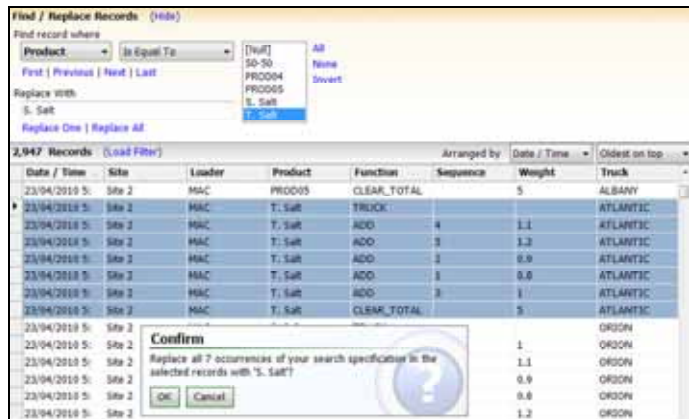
Find / Replace Records (Hide)

Find record where

Product | Is Equal To

[Null]
50-50
PROD04
PROD05
S. Salt
T. Salt

All
None
Invert

First | Previous | Next | Last

Replace With

S. Salt

Replace One | Replace All

2,947 Records (Load Filter)

Arranged by Date / Time | Oldest on top

| Date / Time | Site | Loader | Product | Function | Sequence | Weight | Truck |
|---|---|---|---|---|---|---|---|
| 23/04/2010 5: | Site 2 | MAC | PROD05 | CLEAR_TOTAL | | 5 | ALBANY |
| 23/04/2010 5: | Site 2 | MAC | T. Salt | TRUCK | | | ATLANTIC |
| 23/04/2010 5: | Site 2 | MAC | T. Salt | ADD | 4 | 1.1 | ATLANTIC |
| 23/04/2010 5: | Site 2 | MAC | T. Salt | ADD | 3 | 1.2 | ATLANTIC |
| 23/04/2010 5: | Site 2 | MAC | T. Salt | ADD | 2 | 0.9 | ATLANTIC |
| 23/04/2010 5: | Site 2 | MAC | T. Salt | ADD | 1 | 0.8 | ATLANTIC |
| 23/04/2010 5: | Site 2 | MAC | T. Salt | ADD | 0 | 1 | ATLANTIC |
| 23/04/2010 5: | Site 2 | MAC | T. Salt | CLEAR_TOTAL | | 5 | ATLANTIC |
| 23/04/2010 5: | Site 2 | | | | | | ORION |
| 23/04/2010 5: | Site 2 | | | | | 1 | ORION |
| 23/04/2010 5: | Site 2 | | | | | 1.1 | ORION |
| 23/04/2010 5: | Site 2 | | | | | 0.9 | ORION |
| 23/04/2010 5: | Site 2 | | | | | 0.8 | ORION |
| 23/04/2010 5: | Site 2 | | | | | 1.2 | ORION |

Confirm

Replace all 7 occurrences of your search specification in the selected records with "S. Salt"?

OK Cancel